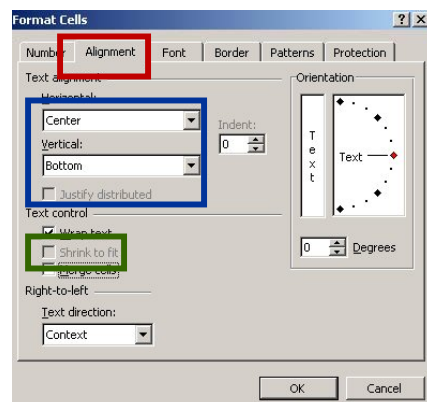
Format Cells

? X

Number

Alignment

Font

Border

Patterns

Protection

Text alignment

Horizontal:

Center

Vertical:

Bottom

Indent:

0

Justify distributed

Orientation

T
e
x
t

Text

0

Degrees

Text control

Wrap text

Shrink to fit

Merge cells

Right-to-left

Text direction:

Context

OK

Cancel